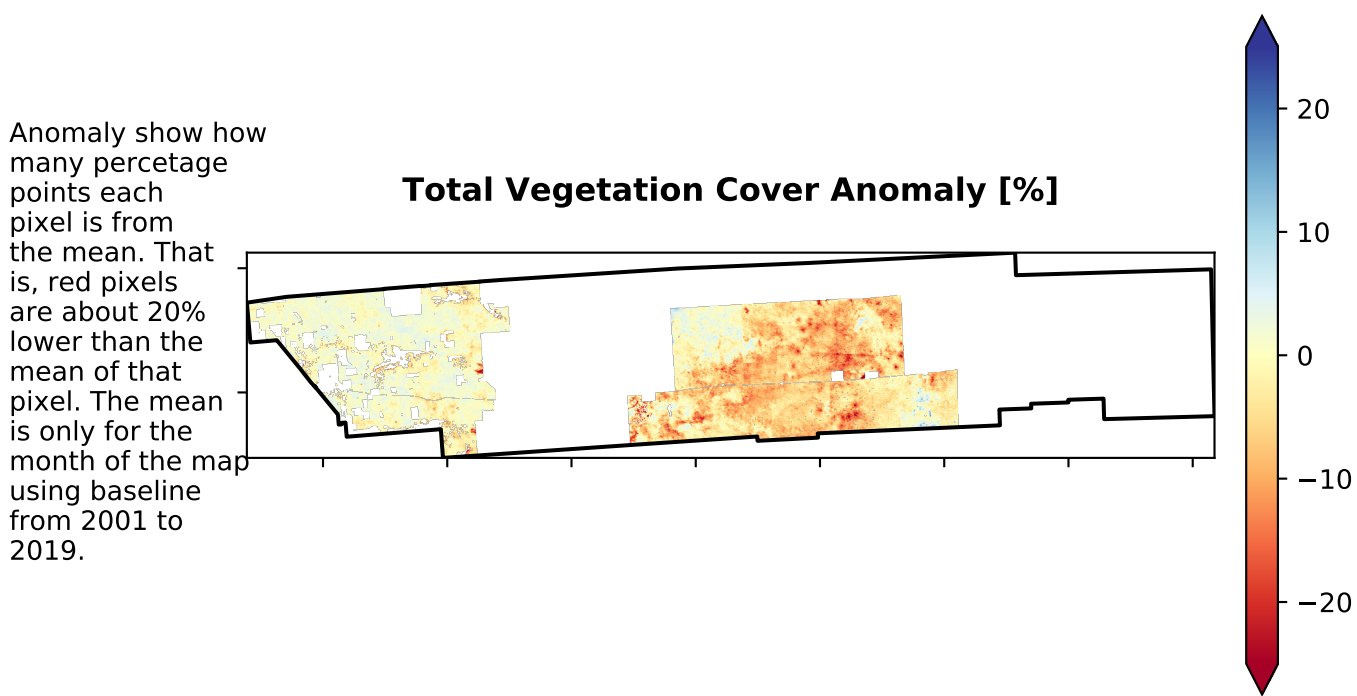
Anomaly show how many percetage points each pixel is from the mean. That is, red pixels are about 20% lower than the mean of that pixel. The mean is only for the month of the map using baseline from 2001 to 2019.

Total Vegetation Cover Anomaly [%]

20
10
0
−10
−20